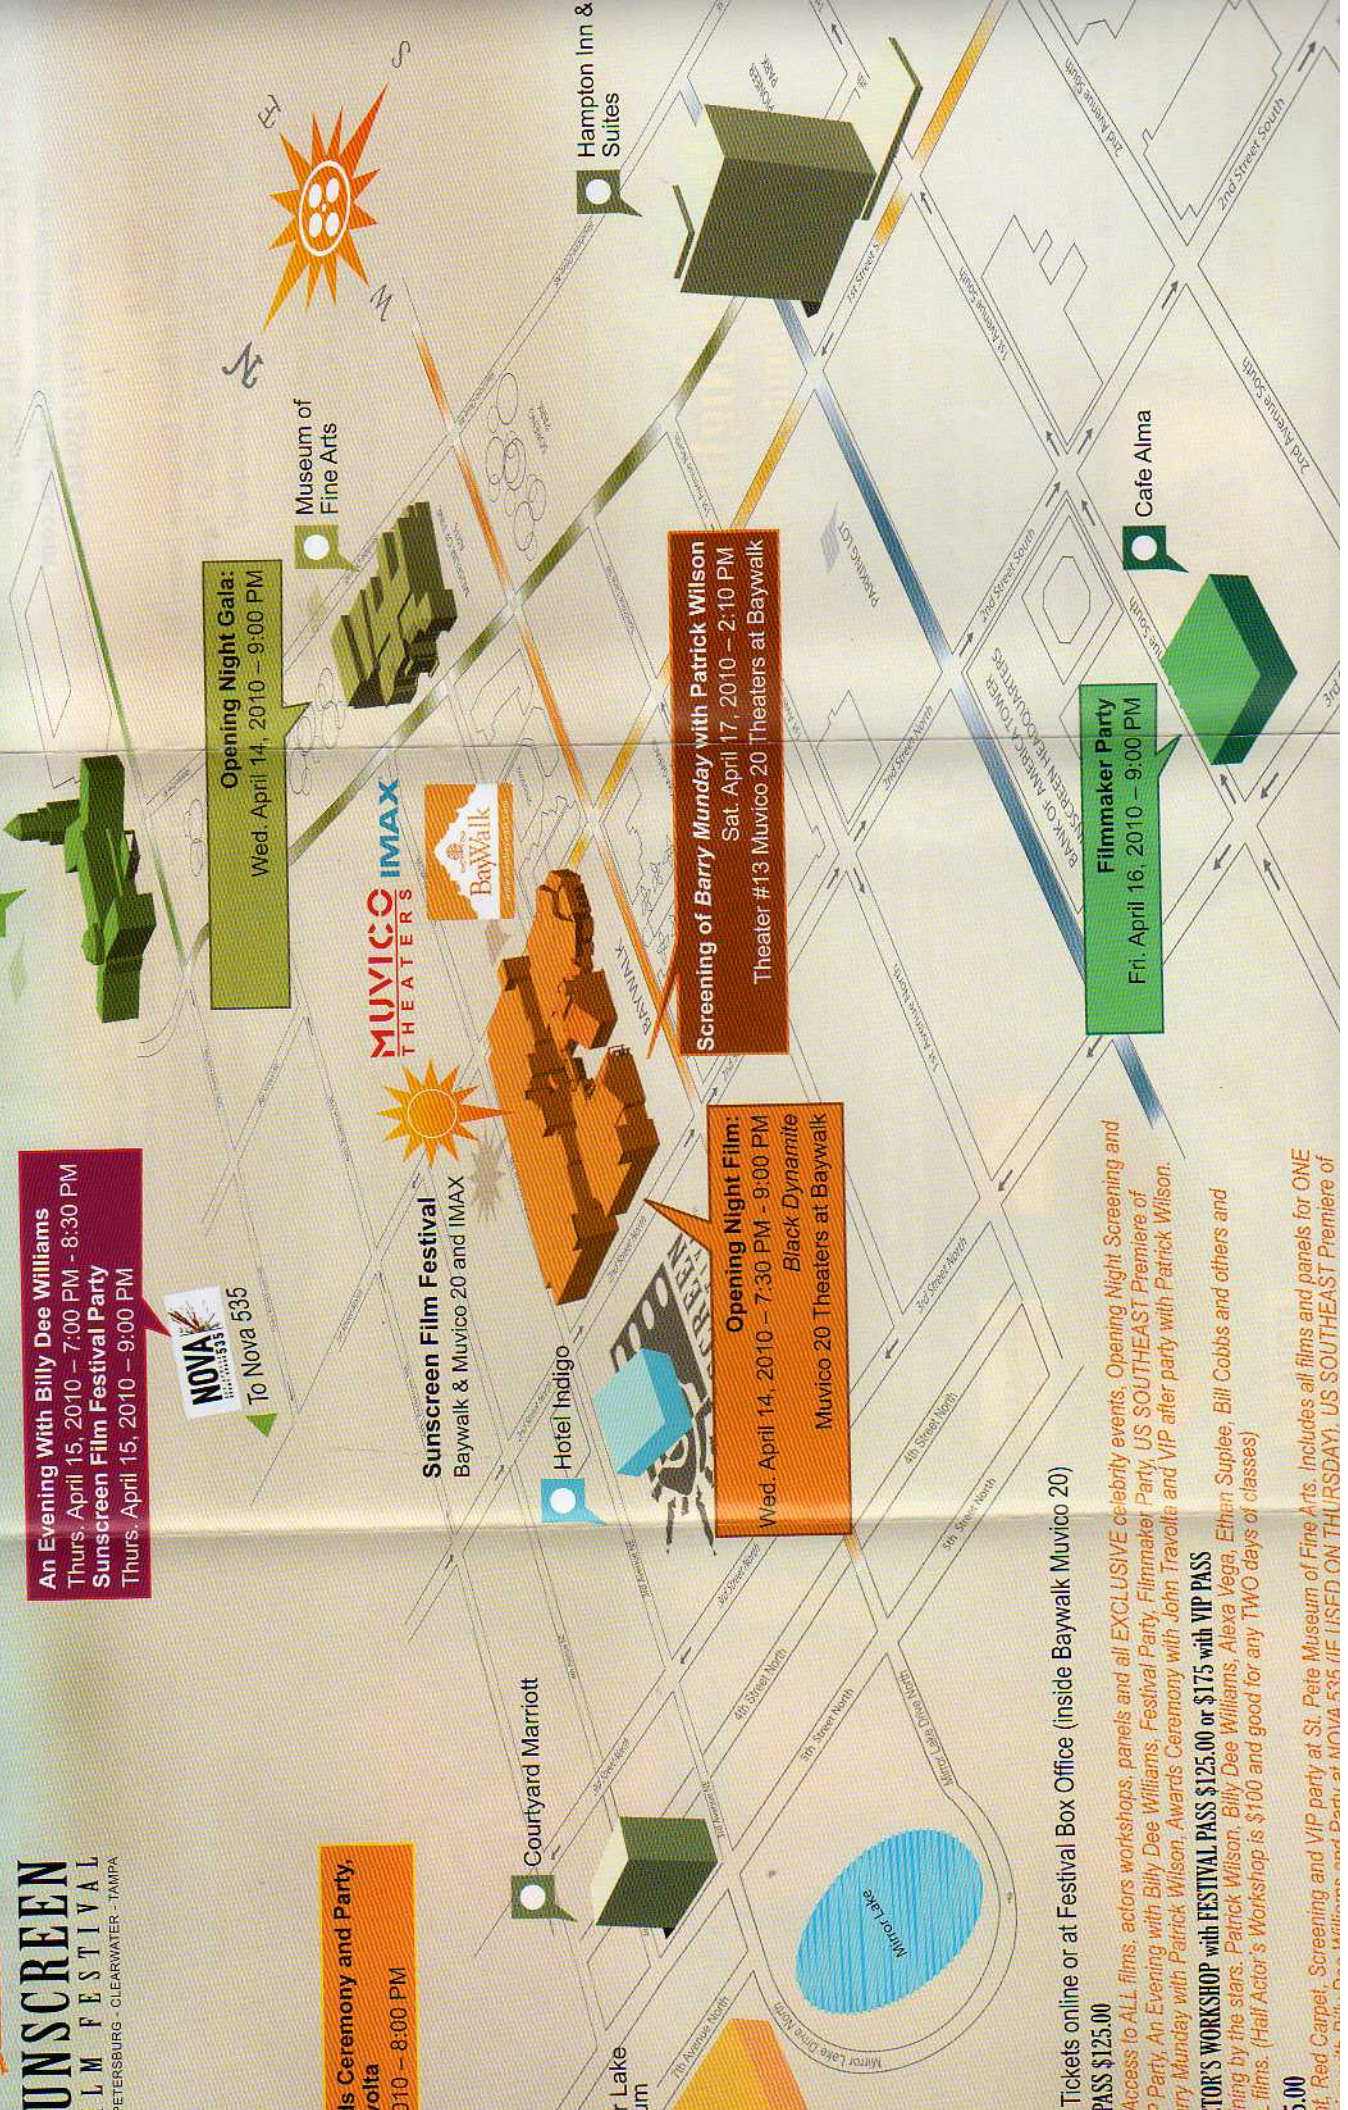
UNSCREEN
LM FESTIVAL
PETERSBURG · CLEARWATER · TAMPA

ds Ceremony and Party
volta
010 – 8:00 PM

r Lake
m

Courtyard Marriott

Mirror Lake

Hotel Indigo

An Evening With Billy Dee Williams
Thurs. April 15, 2010 – 7:00 PM - 8:30 PM
Sunscreen Film Festival Party
Thurs. April 15, 2010 – 9:00 PM

NOVA 535
To Nova 535

Sunscreen Film Festival
Baywalk & Muvico 20 and IMAX

MUVICO THEATERS IMAX

BayWalk

Opening Night Film:
Black Dynamite
Wed. April 14, 2010 – 7:30 PM - 9:00 PM
Muvico 20 Theaters at Baywalk

Opening Night Gala:
Wed. April 14, 2010 – 9:00 PM

Museum of Fine Arts

Screening of Barry Munday with Patrick Wilson
Sat. April 17, 2010 – 2:10 PM
Theater #13 Muvico 20 Theaters at Baywalk

PARKING LOT

BANK OF AMERICA TOWER
SUNSCREEN HEADQUARTERS

Filmmaker Party
Fri. April 16, 2010 – 9:00 PM

Cafe Alma

Hampton Inn & Suites

N W E S

4th Street North
5th Street North
3rd Street North
2nd Street North
1st Avenue North
2nd Avenue South
1st Avenue South
2nd Street South
1st Street S
Mirror Lake Drive North
7th Avenue North

Tickets online or at Festival Box Office (inside Baywalk Muvico 20)

PASS $125.00
Access to ALL films, actors workshops, panels and all EXCLUSIVE celebrity events, Opening Night Screening and Party, An Evening with Billy Dee Williams, Festival Party, Filmmaker Party, US SOUTHEAST Premiere of rry Munday with Patrick Wilson, Awards Ceremony with John Travolta and VIP after party with Patrick Wilson.

TOR'S WORKSHOP with FESTIVAL PASS $125.00 or $175 with VIP PASS
ning by the stars. Patrick Wilson, Billy Dee Williams, Alexa Vega, Ethan Suplee, Bill Cobbs and others and films. (Half Actor's Workshop is $100 and good for any TWO days of classes)

5.00
t, Red Carpet, Screening and VIP party at St. Pete Museum of Fine Arts. Includes all films and panels for ONE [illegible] and Party at NOVA 535 (IF USED ON THURSDAY), US SOUTHEAST Premiere of